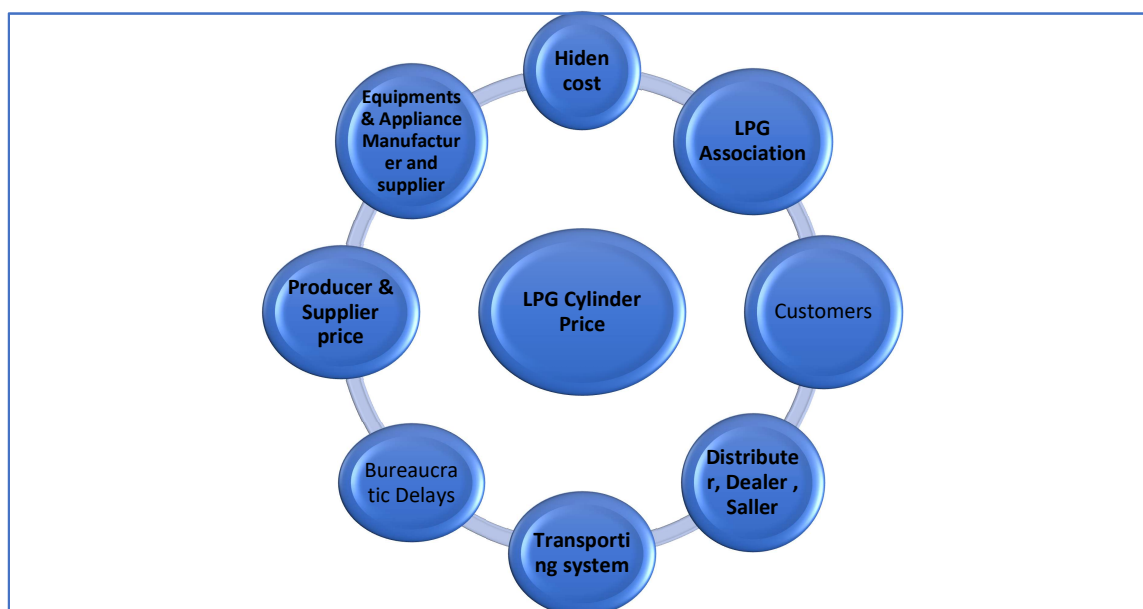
Hiden cost

LPG Association

Customers

Distributer, Dealer , Saller

Transporting system

Bureaucratic Delays

Producer & Supplier price

Equipments & Appliance Manufacturer and supplier

LPG Cylinder Price